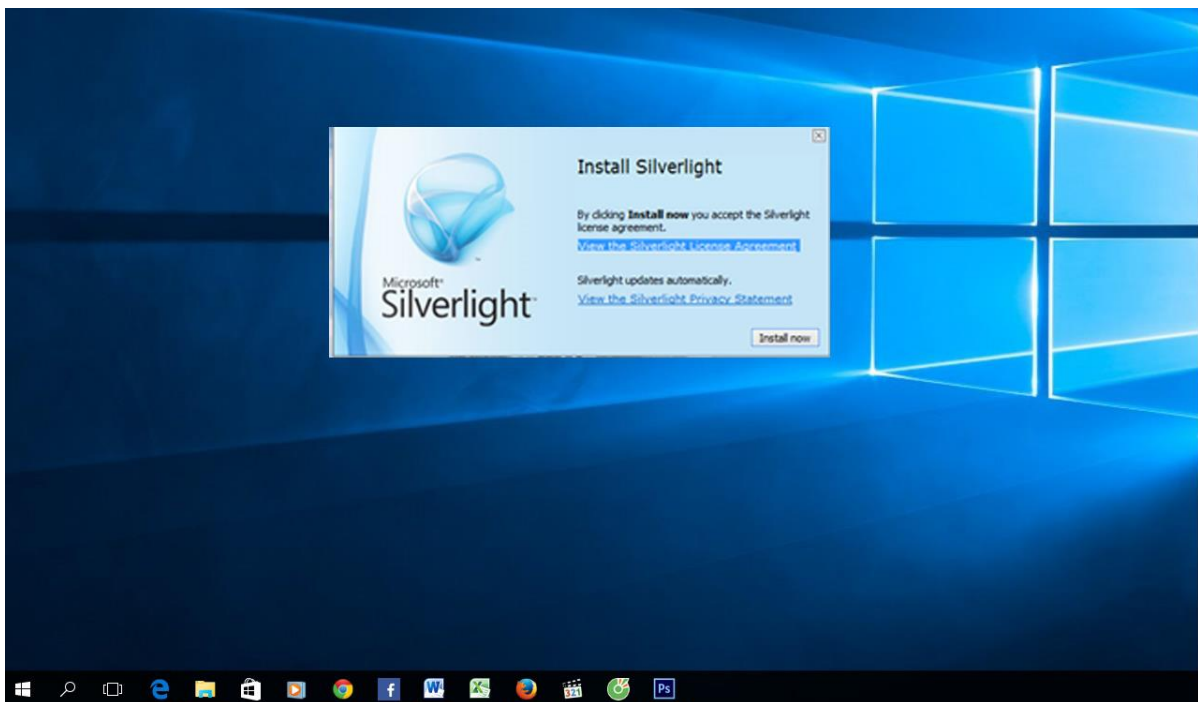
Microsoft
Silverlight

Install Silverlight

By clicking **Install now** you accept the Silverlight license agreement.

View the Silverlight License Agreement

Silverlight updates automatically.

View the Silverlight Privacy Statement

Install now

Ps